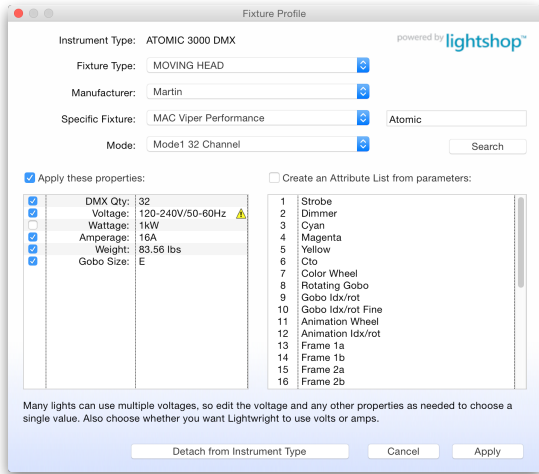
Fixture Profile

Instrument Type: ATOMIC 3000 DMX

powered by lightshop™

Fixture Type: MOVING HEAD

Manufacturer: Martin

Specific Fixture: MAC Viper Performance

Atomic

Mode: Mode1 32 Channel

Search

Apply these properties:

| | | |
|---|---|---|
| ☑ | DMX Qty: | 32 |
| ☑ | Voltage: | 120-240V/50-60Hz |
| ☐ | Wattage: | 1kW |
| ☑ | Amperage: | 16A |
| ☑ | Weight: | 83.56 lbs |
| ☑ | Gobo Size: | E |

Create an Attribute List from parameters:

| | |
|---|---|
| 1 | Strobe |
| 2 | Dimmer |
| 3 | Cyan |
| 4 | Magenta |
| 5 | Yellow |
| 6 | Cto |
| 7 | Color Wheel |
| 8 | Rotating Gobo |
| 9 | Gobo Idx/rot |
| 10 | Gobo Idx/rot Fine |
| 11 | Animation Wheel |
| 12 | Animation Idx/rot |
| 13 | Frame 1a |
| 14 | Frame 1b |
| 15 | Frame 2a |
| 16 | Frame 2b |

Many lights can use multiple voltages, so edit the voltage and any other properties as needed to choose a single value. Also choose whether you want Lightwright to use volts or amps.

Detach from Instrument Type

Cancel

Apply